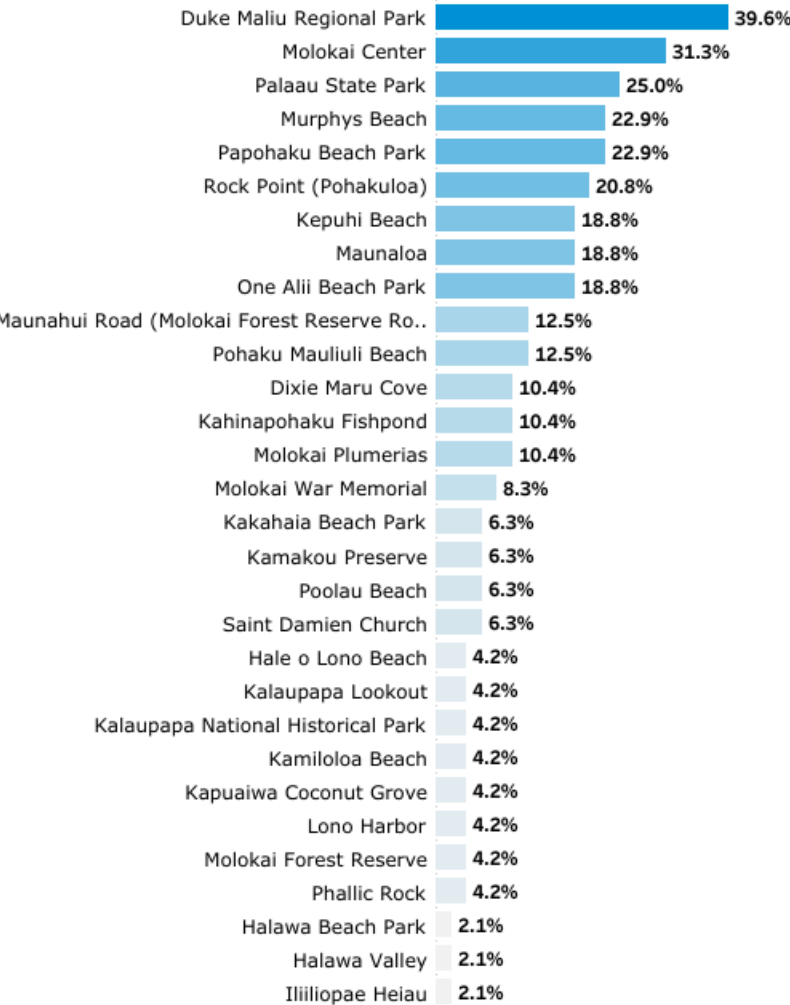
| | |
|---|---|
| Duke Maliu Regional Park | 39.6% |
| Molokai Center | 31.3% |
| Palaau State Park | 25.0% |
| Murphys Beach | 22.9% |
| Papohaku Beach Park | 22.9% |
| Rock Point (Pohakuloa) | 20.8% |
| Kepuhi Beach | 18.8% |
| Maunaloa | 18.8% |
| One Alii Beach Park | 18.8% |
| Maunahui Road (Molokai Forest Reserve Ro.. | 12.5% |
| Pohaku Mauliuli Beach | 12.5% |
| Dixie Maru Cove | 10.4% |
| Kahinapohaku Fishpond | 10.4% |
| Molokai Plumerias | 10.4% |
| Molokai War Memorial | 8.3% |
| Kakahaia Beach Park | 6.3% |
| Kamakou Preserve | 6.3% |
| Poolau Beach | 6.3% |
| Saint Damien Church | 6.3% |
| Hale o Lono Beach | 4.2% |
| Kalaupapa Lookout | 4.2% |
| Kalaupapa National Historical Park | 4.2% |
| Kamiloloa Beach | 4.2% |
| Kapuaiwa Coconut Grove | 4.2% |
| Lono Harbor | 4.2% |
| Molokai Forest Reserve | 4.2% |
| Phallic Rock | 4.2% |
| Halawa Beach Park | 2.1% |
| Halawa Valley | 2.1% |
| Iliiliopae Heiau | 2.1% |